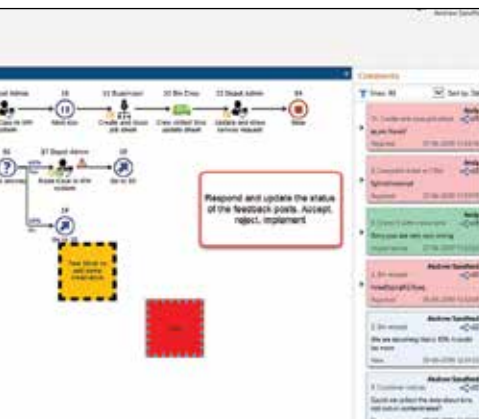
Andrew Sandfo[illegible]

Comments

Depot Admin

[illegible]

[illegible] Supervisor

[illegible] Bin Crew

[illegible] Depot Admin

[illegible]

Respond and update the status of the feedback posts. Accept, reject, implement

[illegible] Depot Admin

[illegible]

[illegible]

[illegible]

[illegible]

Andrew Sandford

Andrew Sandford

Andrew Sandford